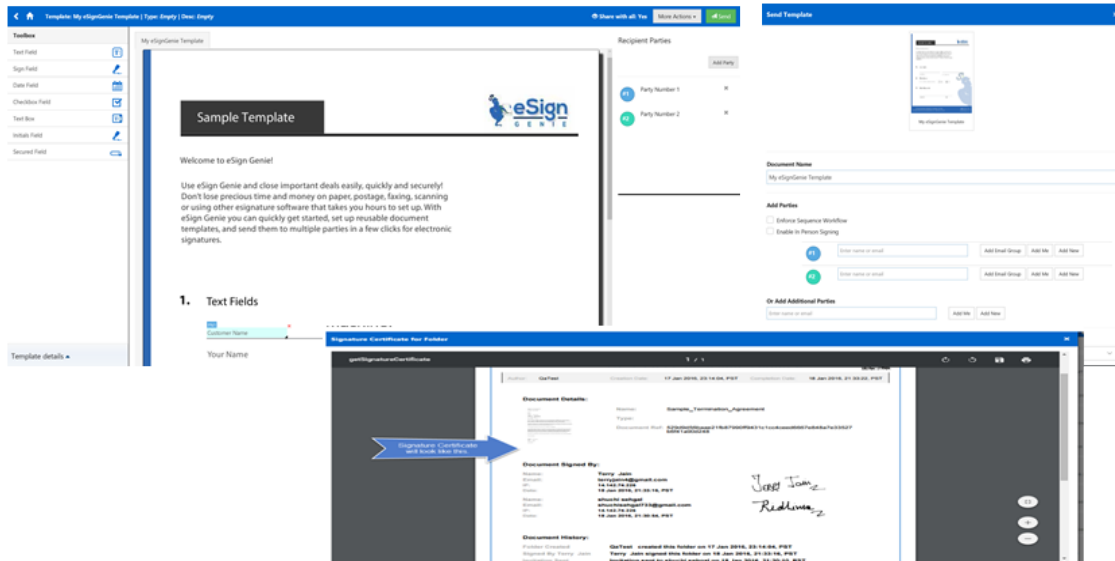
Template: My eSignGenie Template | Type: Empty | Desc: Empty

Share with all: Yes

More Actions

Send

Toolbox

Text Field

Sign Field

Date Field

Checkbox Field

Text Box

Initials Field

Secured Field

Template details

My eSignGenie Template

Sample Template

eSign GENIE

Welcome to eSign Genie!

Use eSign Genie and close important deals easily, quickly and securely! Don't lose precious time and money on paper, postage, faxing, scanning or using other esignature software that takes you hours to set up. With eSign Genie you can quickly get started, set up reusable document templates, and send them to multiple parties in a few clicks for electronic signatures.

1. Text Fields

Customer Name

Your Name

Recipient Parties

Add Party

P1 Party Number 1

P2 Party Number 2

Send Template

My eSignGenie Template

Document Name

My eSignGenie Template

Add Parties

Enforce Sequence Workflow

Enable In Person Signing

P1 Enter name or email Add Email Group Add Me Add New

P2 Enter name or email Add Email Group Add Me Add New

Or Add Additional Parties

Enter name or email Add Me Add New

Signature Certificate for Folder

getSignatureCertificate

1 / 1

Author: GeTest Creation Date: 17 Jan 2016, 23:14:04, PST Completion Date: 18 Jan 2016, 21:33:22, PST

Document Details:

Name: Sample_Termination_Agreement

Type:

Document Ref: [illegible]

Signature Certificate will look like this

Document Signed By:

Name: Terry Jain
Email: terryjain4@gmail.com
IP: 14.142.74.226
Date: 18 Jan 2016, 21:33:16, PST

Name: shuchi sehgal
Email: shuchisehgal123@gmail.com
IP: 14.142.74.226
Date: 18 Jan 2016, 21:30:56, PST

Document History:

Folder Created GeTest created this folder on 17 Jan 2016, 23:14:04, PST
Signed By Terry Jain Terry Jain signed this folder on 18 Jan 2016, 21:33:16, PST
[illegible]